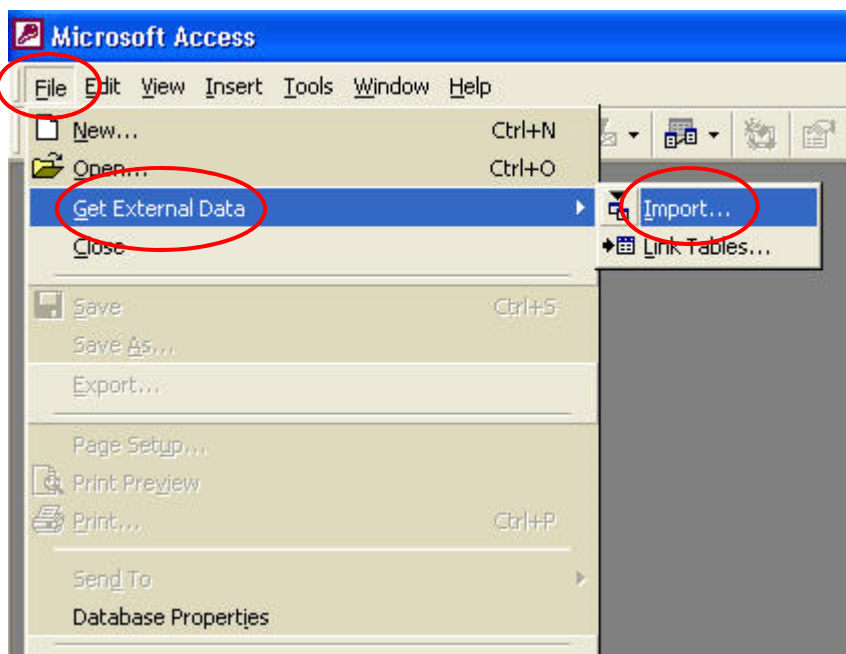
Microsoft Access

File Edit View Insert Tools Window Help

New... Ctrl+N
Open... Ctrl+O
Get External Data
Close

Save Ctrl+S
Save As...
Export...

Page Setup...
Print Preview
Print... Ctrl+P

Send To
Database Properties

Import...
Link Tables...